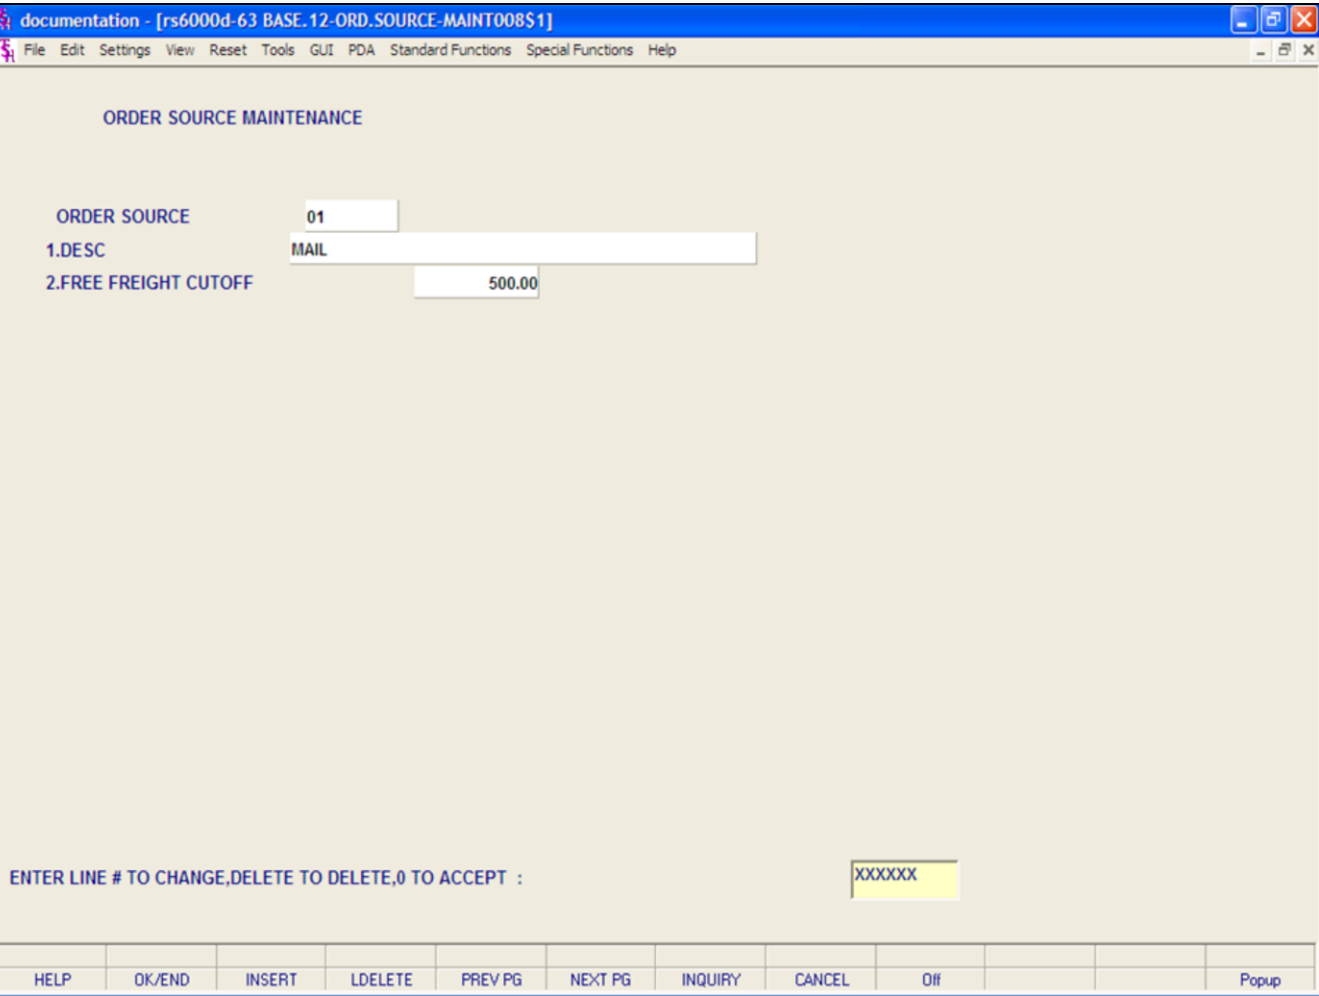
documentation - [rs6000d-63 BASE.12-ORD.SOURCE-MAINT008$1]

File Edit Settings View Reset Tools GUI PDA Standard Functions Special Functions Help

ORDER SOURCE MAINTENANCE

ORDER SOURCE 01
1.DESC MAIL
2.FREE FREIGHT CUTOFF 500.00

ENTER LINE # TO CHANGE,DELETE TO DELETE,0 TO ACCEPT : XXXXXX

HELP OK/END INSERT LDELETE PREV PG NEXT PG INQUIRY CANCEL Off Popup